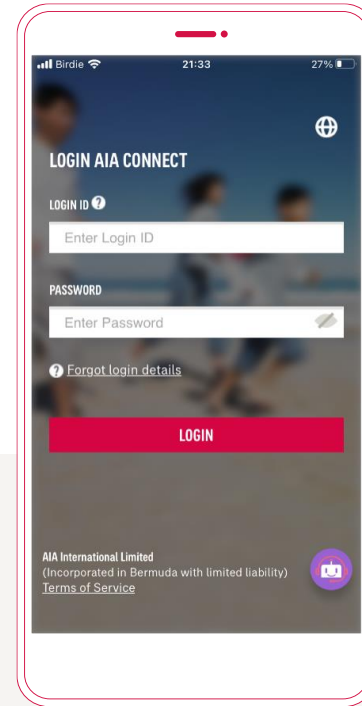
Birdie 21:33 27%

LOGIN AIA CONNECT

LOGIN ID

Enter Login ID

PASSWORD

Enter Password

Forgot login details

LOGIN

AIA International Limited
(Incorporated in Bermuda with limited liability)
Terms of Service